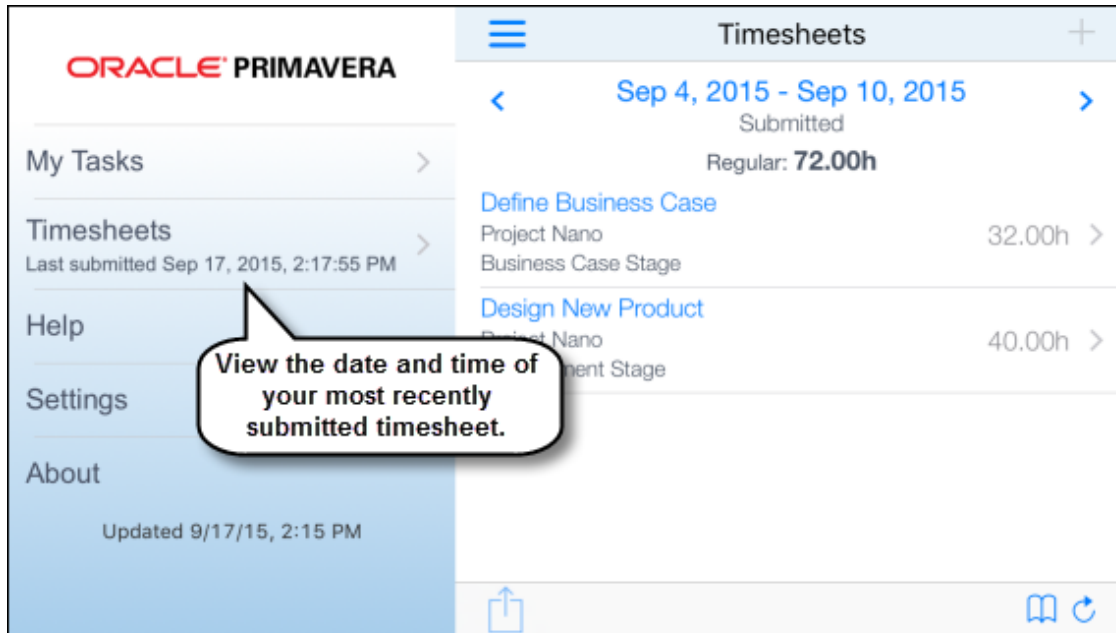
ORACLE PRIMAVERA

My Tasks

Timesheets
Last submitted Sep 17, 2015, 2:17:55 PM

Help

Settings

About

Updated 9/17/15, 2:15 PM

Timesheets

Sep 4, 2015 - Sep 10, 2015
Submitted

Regular: 72.00h

Define Business Case
Project Nano
Business Case Stage
32.00h

Design New Product
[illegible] Nano
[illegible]ment Stage
40.00h

View the date and time of your most recently submitted timesheet.